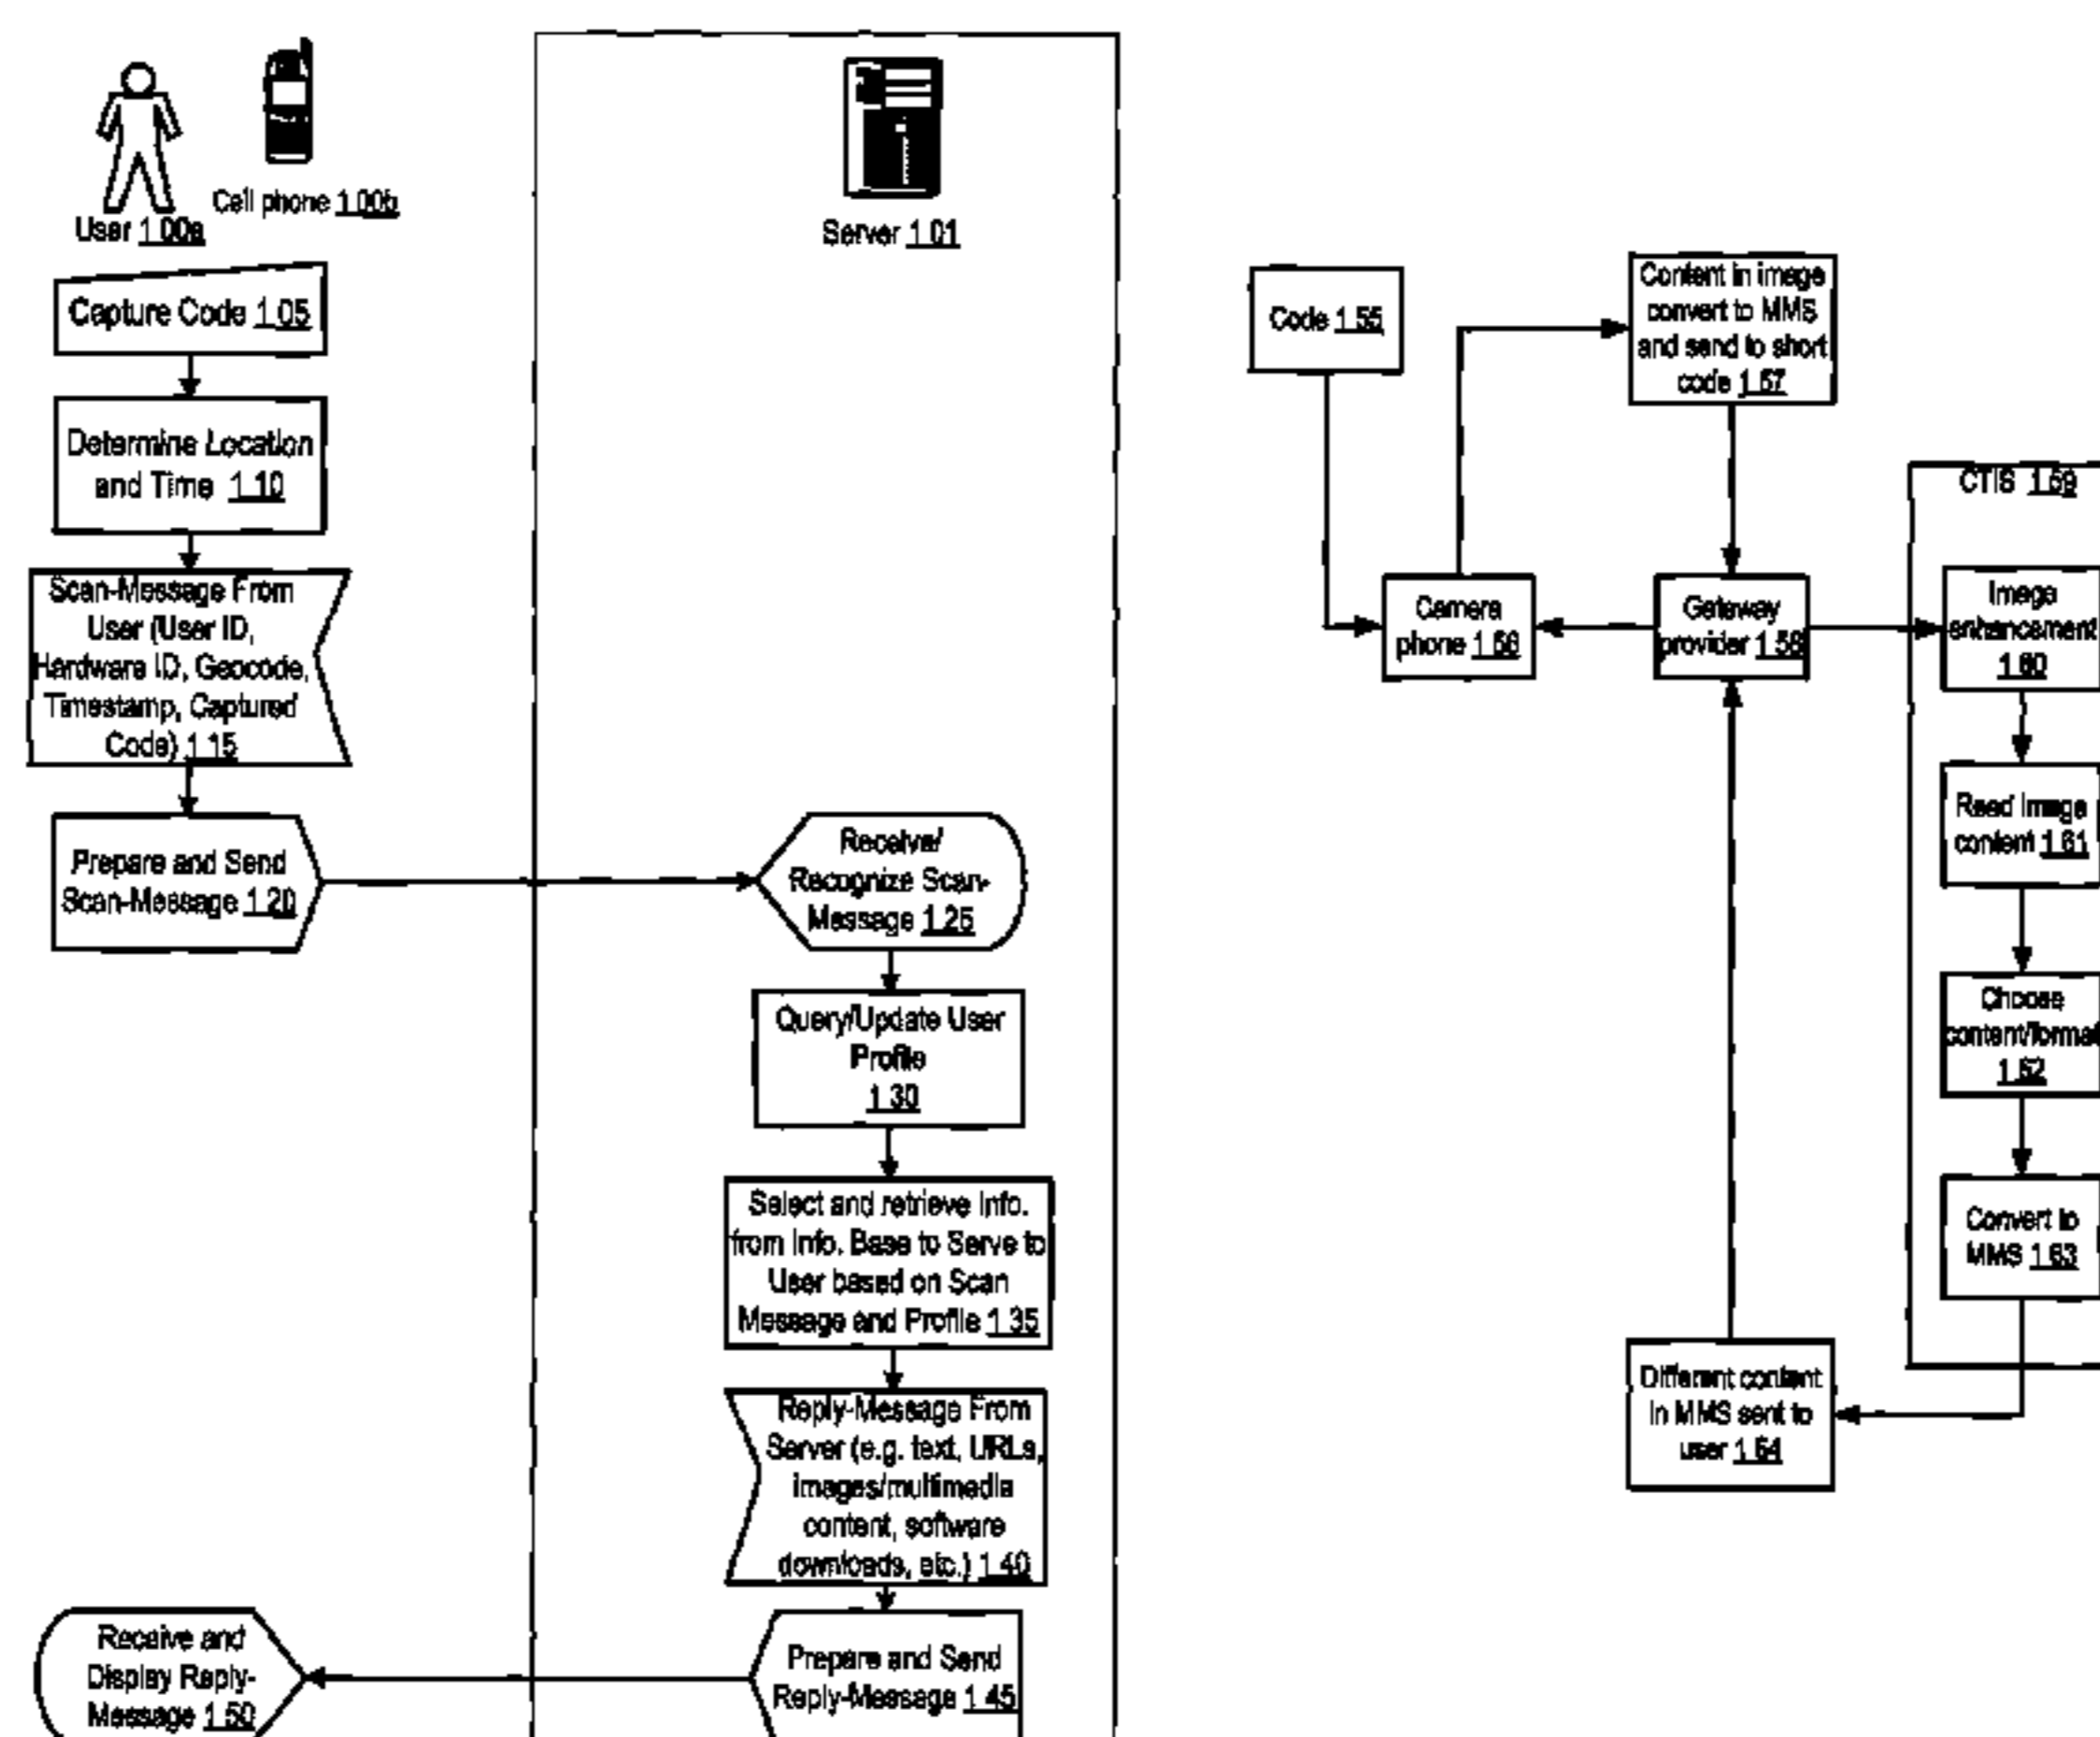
User 100a

Cell phone 100b

Server 101

Capture Code 105

Determine Location and Time 110

Scan-Message From User (User ID, Hardware ID, Geocode, Timestamp, Captured Code) 115

Prepare and Send Scan-Message 120

Receive/ Recognize Scan-Message 125

Query/Update User Profile 130

Select and retrieve Info. from Info. Base to Serve to User based on Scan Message and Profile 135

Reply-Message From Server (e.g. text, URLs, images/multimedia content, software downloads, etc.) 140

Prepare and Send Reply-Message 145

Receive and Display Reply-Message 150

Code 155

Content in image convert to MMS and send to short code 157

Camera phone 156

Gateway provider 158

CTIS 159

Image enhancement 160

Read image content 161

Choose content/format 162

Convert to MMS 163

Different content in MMS sent to user 164